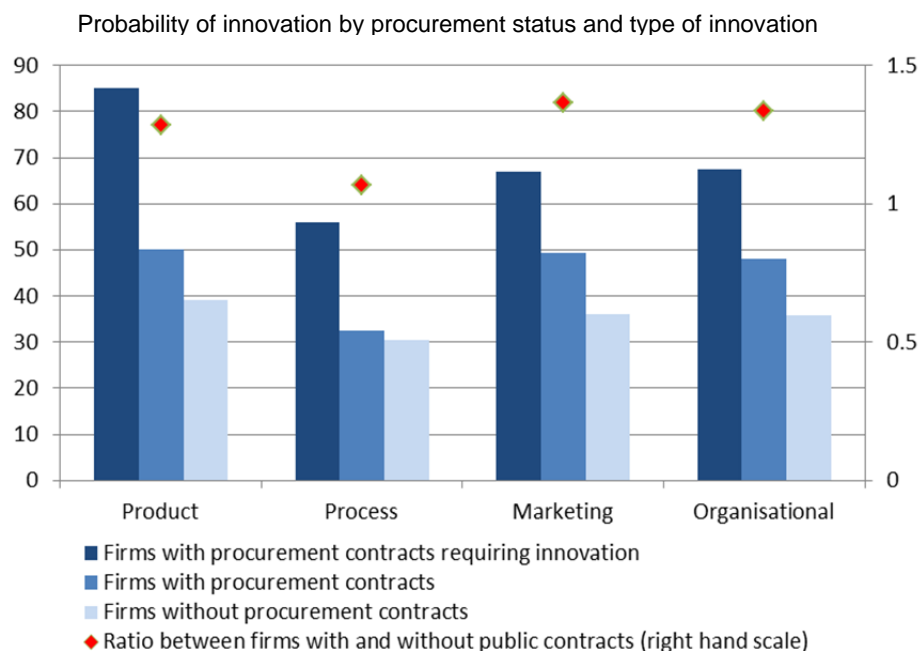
Probability of innovation by procurement status and type of innovation

90
80
70
60
50
40
30
20
10
0

1.5
1
0.5
0

Product
Process
Marketing
Organisational

Firms with procurement contracts requiring innovation
Firms with procurement contracts
Firms without procurement contracts
Ratio between firms with and without public contracts (right hand scale)